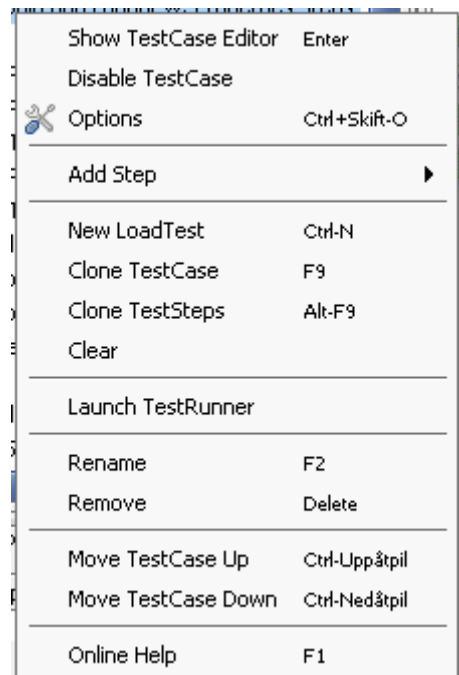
Show TestCase Editor Enter
Disable TestCase
Options Ctrl+Skift-O

Add Step

New LoadTest Ctrl-N
Clone TestCase F9
Clone TestSteps Alt-F9
Clear

Launch TestRunner

Rename F2
Remove Delete

Move TestCase Up Ctrl-Uppåtpil
Move TestCase Down Ctrl-Nedåtpil

Online Help F1